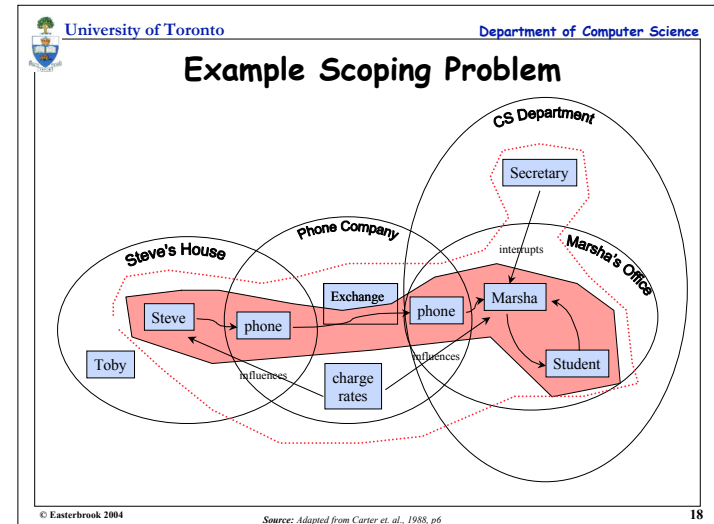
University of Toronto

Department of Computer Science

Example Scoping Problem

CS Department

Secretary

Phone Company

Steve's House

interrupts

Marsha's Office

Exchange

Steve

phone

phone

Marsha

influences

Toby

influences

charge rates

Student

© Easterbrook 2004

Source: Adapted from Carter et. al., 1988, p6

18